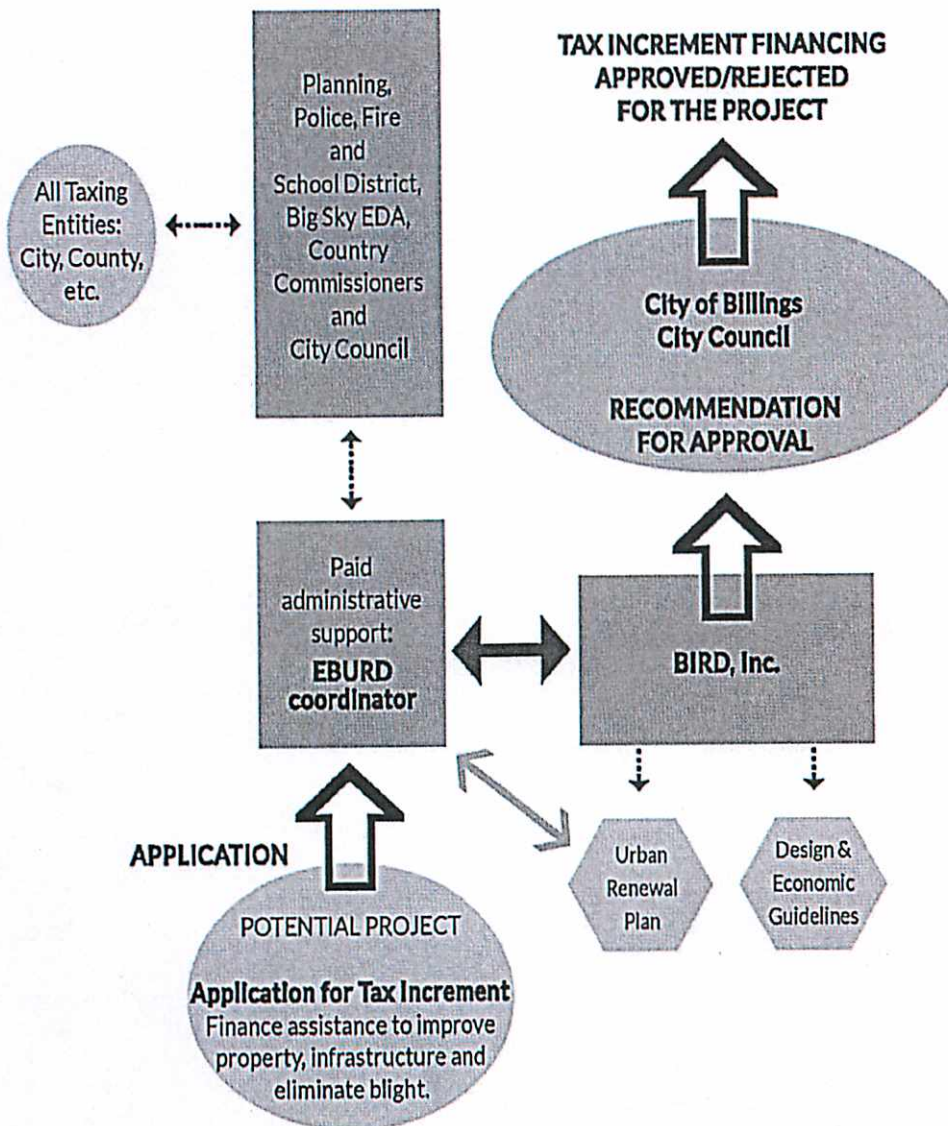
All Taxing Entities: City, County, etc.

Planning, Police, Fire and School District, Big Sky EDA, Country Commissioners and City Council

TAX INCREMENT FINANCING APPROVED/REJECTED FOR THE PROJECT

City of Billings City Council

RECOMMENDATION FOR APPROVAL

Paid administrative support: EBURD coordinator

BIRD, Inc.

APPLICATION

Urban Renewal Plan

Design & Economic Guidelines

POTENTIAL PROJECT

Application for Tax Increment Finance assistance to improve property, infrastructure and eliminate blight.